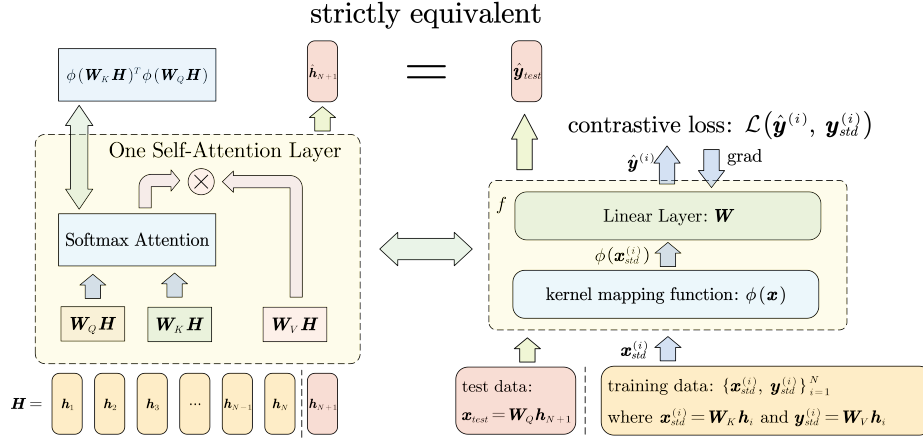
strictly equivalent

$\phi(\boldsymbol{W}_K\boldsymbol{H})^T\phi(\boldsymbol{W}_Q\boldsymbol{H})$

$\hat{\boldsymbol{h}}_{N+1}$

$=$

$\hat{\boldsymbol{y}}_{test}$

contrastive loss: $\mathcal{L}(\hat{\boldsymbol{y}}^{(i)},\ \boldsymbol{y}_{std}^{(i)})$

One Self-Attention Layer

$\hat{\boldsymbol{y}}^{(i)}$

grad

$f$

Linear Layer: $\boldsymbol{W}$

Softmax Attention

$\phi(\boldsymbol{x}_{std}^{(i)})$

kernel mapping function: $\phi(\boldsymbol{x})$

$\boldsymbol{W}_Q\boldsymbol{H}$

$\boldsymbol{W}_K\boldsymbol{H}$

$\boldsymbol{W}_V\boldsymbol{H}$

$\boldsymbol{x}_{std}^{(i)}$

$\boldsymbol{H}=$ $\boldsymbol{h}_1$ $\boldsymbol{h}_2$ $\boldsymbol{h}_3$ ... $\boldsymbol{h}_{N-1}$ $\boldsymbol{h}_N$ $\boldsymbol{h}_{N+1}$

test data:
$\boldsymbol{x}_{test}=\boldsymbol{W}_Q\boldsymbol{h}_{N+1}$

training data: $\{\boldsymbol{x}_{std}^{(i)},\ \boldsymbol{y}_{std}^{(i)}\}_{i=1}^{N}$
where $\boldsymbol{x}_{std}^{(i)}=\boldsymbol{W}_K\boldsymbol{h}_i$ and $\boldsymbol{y}_{std}^{(i)}=\boldsymbol{W}_V\boldsymbol{h}_i$